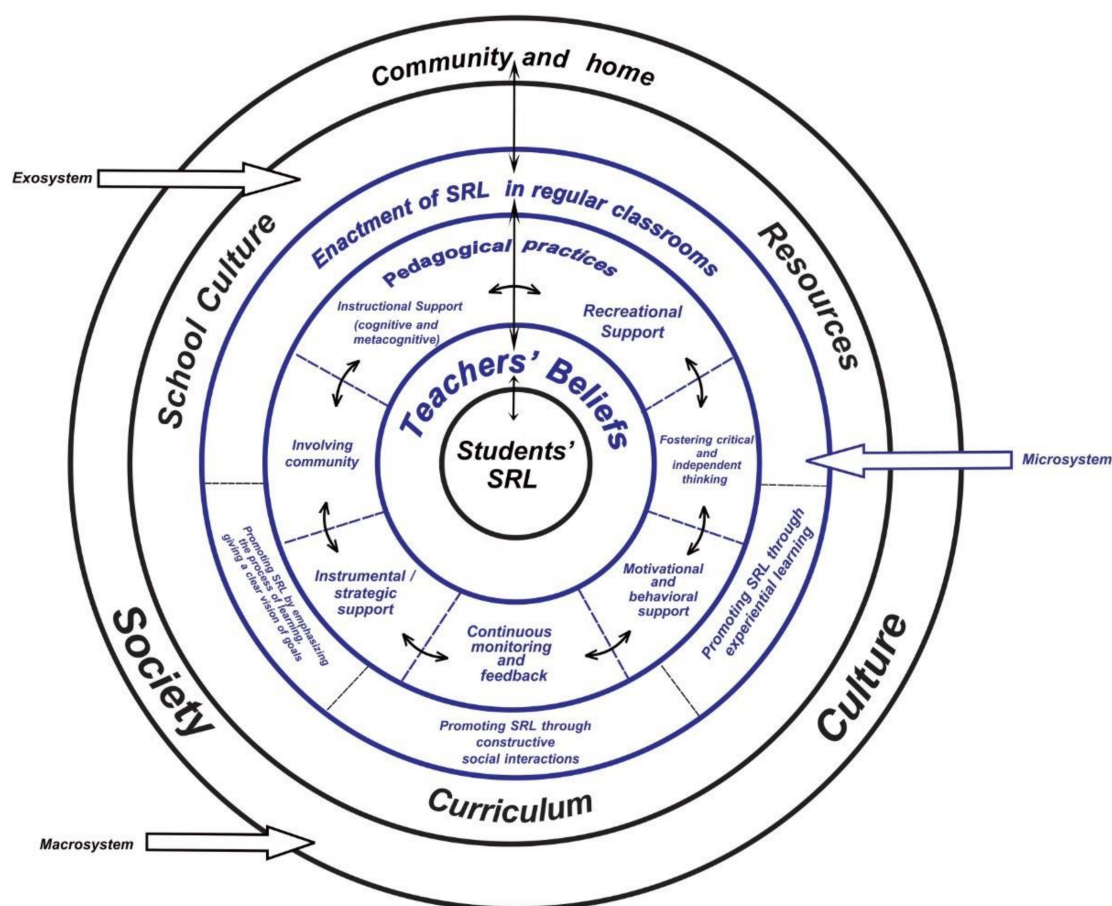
Community and home

Exosystem

School Culture

Resources

Enactment of SRL in regular classrooms

Pedagogical practices

Instructional Support (cognitive and metacognitive)

Recreational Support

Teachers' Beliefs

Students' SRL

Involving community

Fostering critical and independent thinking

Microsystem

Promoting SRL by emphasizing the process of learning giving a clear vision of goals

Promoting SRL through experiential learning

Instrumental / strategic support

Motivational and behavioral support

Continuous monitoring and feedback

Society

Culture

Promoting SRL through constructive social interactions

Curriculum

Macrosystem